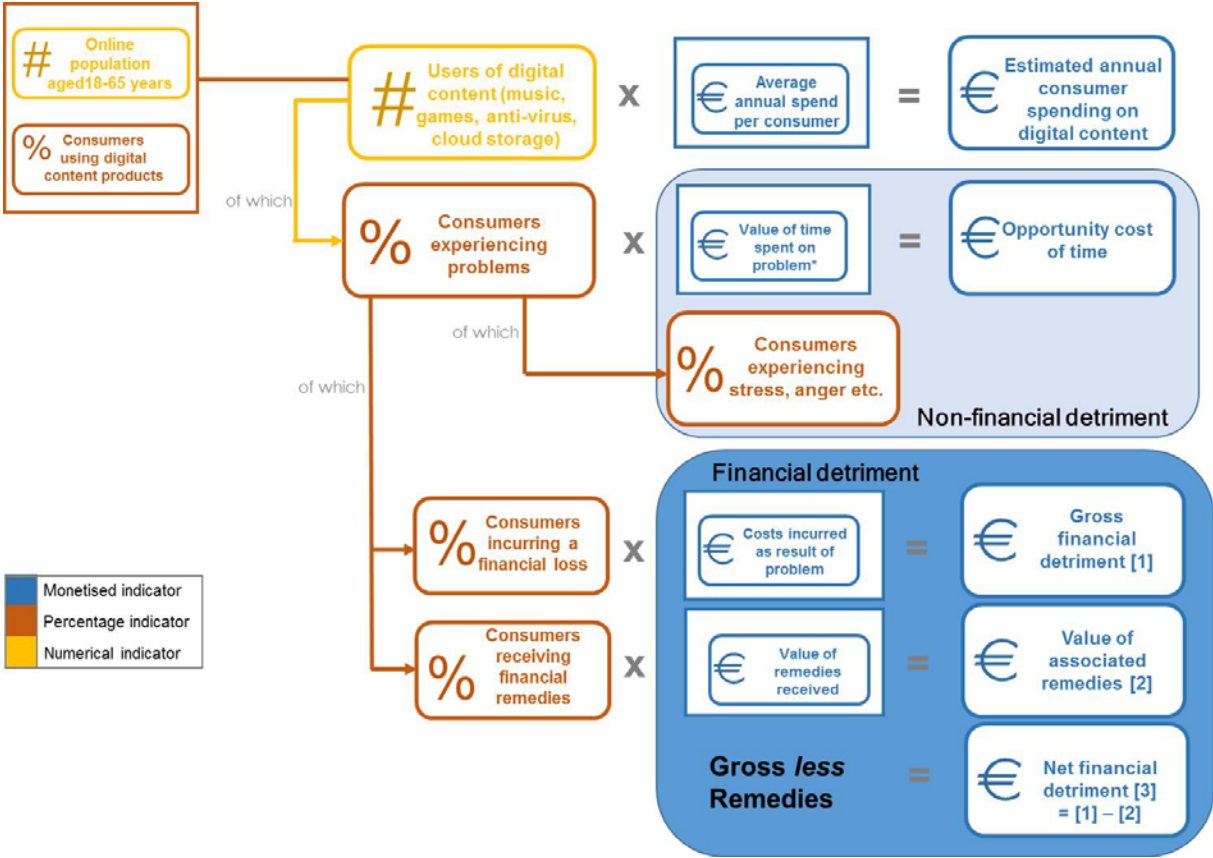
# Online population aged18-65 years

% Consumers using digital content products

# Users of digital content (music, games, anti-virus, cloud storage)

x

€ Average annual spend per consumer

=

€ Estimated annual consumer spending on digital content

of which

% Consumers experiencing problems

x

€ Value of time spent on problem*

=

€ Opportunity cost of time

of which

% Consumers experiencing stress, anger etc.

Non-financial detriment

of which

Financial detriment

% Consumers incurring a financial loss

x

€ Costs incurred as result of problem

=

€ Gross financial detriment [1]

% Consumers receiving financial remedies

x

€ Value of remedies received

=

€ Value of associated remedies [2]

Gross *less* Remedies

=

€ Net financial detriment [3] = [1] – [2]

Monetised indicator
Percentage indicator
Numerical indicator